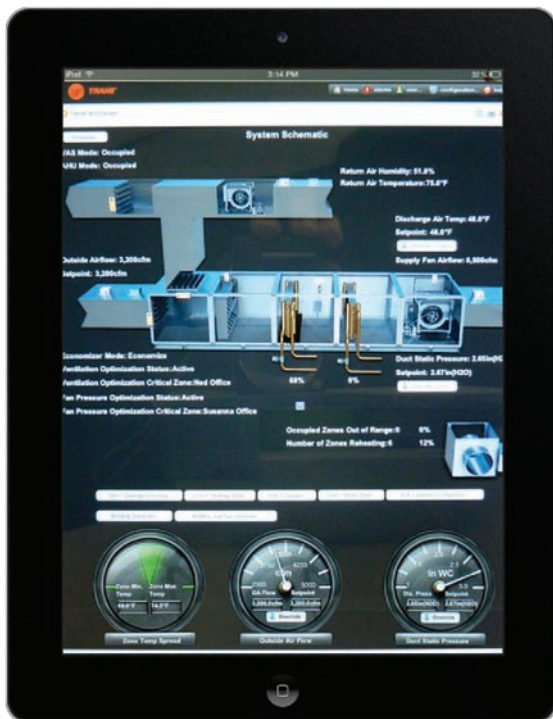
iPad
3:14 PM
32%
TRANE

System Schematic

VAS Mode: Occupied
AHU Mode: Occupied

Return Air Humidity: 51.8%
Return Air Temperature: 75.0°F

Discharge Air Temp: 48.0°F
Setpoint: 48.0°F

Supply Fan Airflow: 8,500cfm

Outside Airflow: 3,200cfm
Setpoint: 3,200cfm

Economizer Mode: Economize
Ventilation Optimization Status: Active
Ventilation Optimization Critical Zone: Ned Office
Fan Pressure Optimization Status: Active
Fan Pressure Optimization Critical Zone: Susanna Office

68%
0%

Duct Static Pressure: 2.65in(H2O)
Setpoint: 2.67in(H2O)

Occupied Zones Out of Range: 0 0%
Number of Zones Reheating: 6 12%

Zone Min. Temp
Zone Max. Temp
68.8°F
74.5°F
Zone Temp Spread

cfm
OA Flow
Setpoint
Override
Outside Air Flow

in WC
Dis. Press
Setpoint
2.65in(H2O)
2.67in(H2O)
Override
Duct Static Pressure